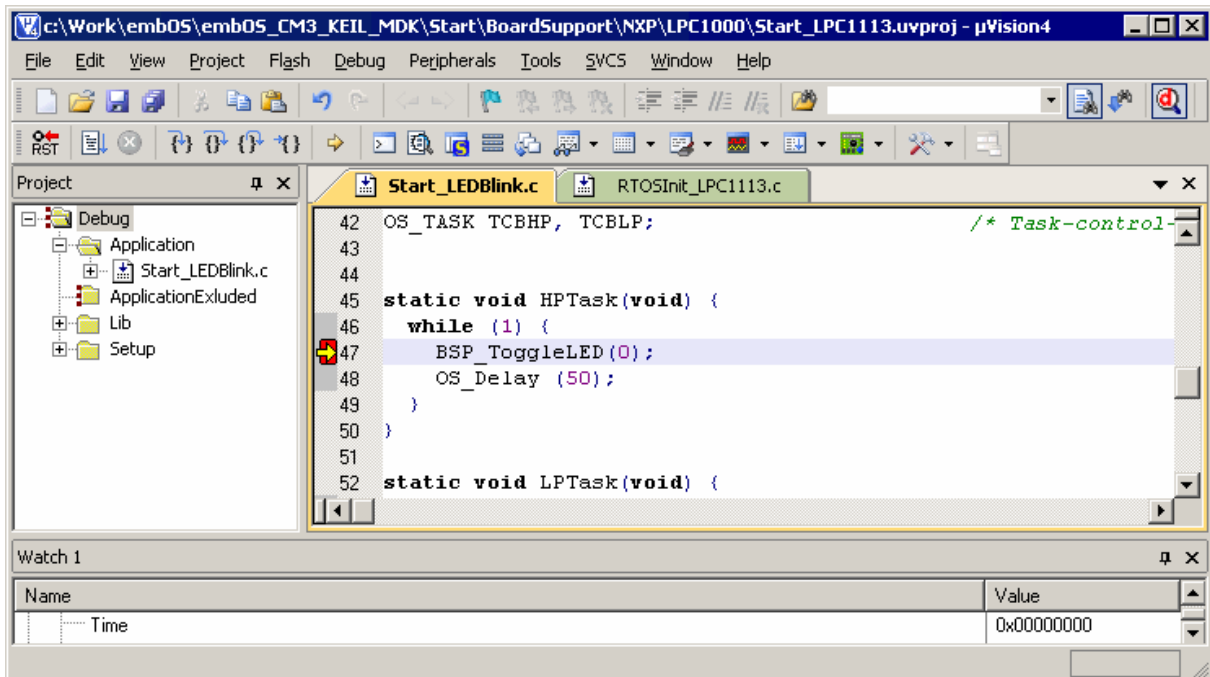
c:\Work\embOS\embOS_CM3_KEIL_MDK\Start\BoardSupport\NXP\LPC1000\Start_LPC1113.uvproj - µVision4

File Edit View Project Flash Debug Peripherals Tools SVCS Window Help

RST

Project

Debug
Application
Start_LEDBlink.c
ApplicationExluded
Lib
Setup

Start_LEDBlink.c
RTOSInit_LPC1113.c

42 OS_TASK TCBHP, TCBLP; /* Task-control-
43
44
45 static void HPTask(void) {
46 while (1) {
47 BSP_ToggleLED(0);
48 OS_Delay (50);
49 }
50 }
51
52 static void LPTask(void) {

Watch 1

| Name | Value |
|---|---|
| Time | 0x00000000 |